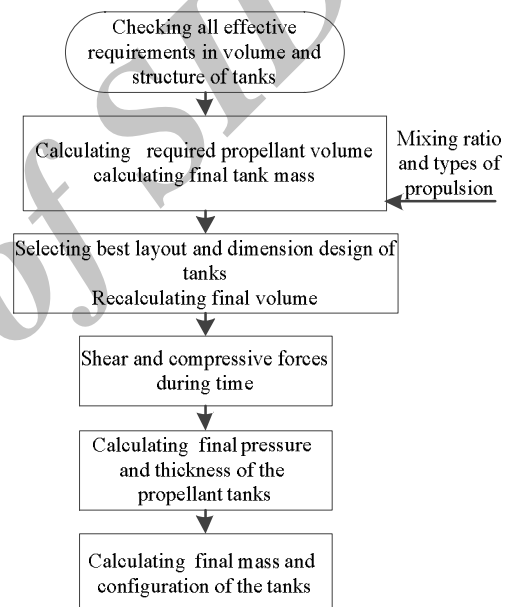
Checking all effective requirements in volume and structure of tanks

Calculating required propellant volume calculating final tank mass

Mixing ratio and types of propulsion

Selecting best layout and dimension design of tanks
Recalculating final volume

Shear and compressive forces during time

Calculating final pressure and thickness of the propellant tanks

Calculating final mass and configuration of the tanks